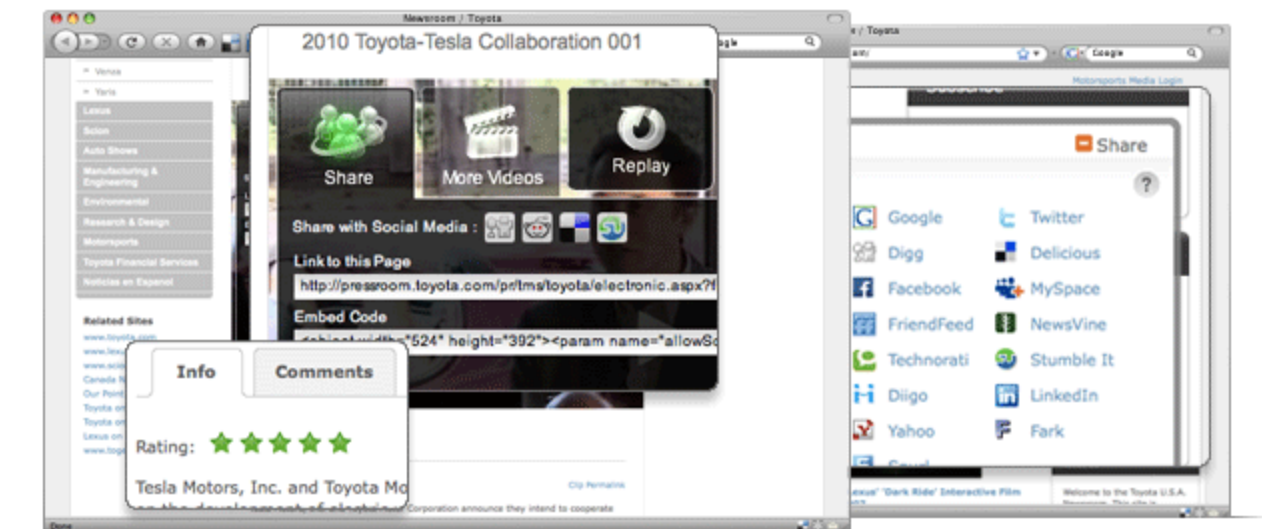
Newsroom / Toyota

Google

Venza
Yaris
Lexus
Scion
Auto Shows
Manufacturing & Engineering
Environmental
Research & Design
Motorsports
Toyota Financial Services
Noticias en Espanol

Related Sites
www.toyota.com
www.lexu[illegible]
www.scio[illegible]
Canada N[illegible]
Our Point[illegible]
Toyota on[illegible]
Toyota on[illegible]
Lexus on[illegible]
www.toyo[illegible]

2010 Toyota-Tesla Collaboration 001

Share
More Videos
Replay

Share with Social Media :

Link to this Page
http://pressroom.toyota.com/pr/tms/toyota/electronic.aspx?f

Embed Code
<object width="524" height="392"><param name="allowSc

Info
Comments

Rating:

Tesla Motors, Inc. and Toyota Mo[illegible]
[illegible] Corporation announce they intend to cooperate

Clip Permalink

Done

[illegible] / Toyota

Google

Motorsports Media Login

Share

?

Google
Twitter
Digg
Delicious
Facebook
MySpace
FriendFeed
NewsVine
Technorati
Stumble It
Diigo
LinkedIn
Yahoo
Fark

Lexus' 'Dark Ride' Interactive Film
Welcome to the Toyota U.S.A.